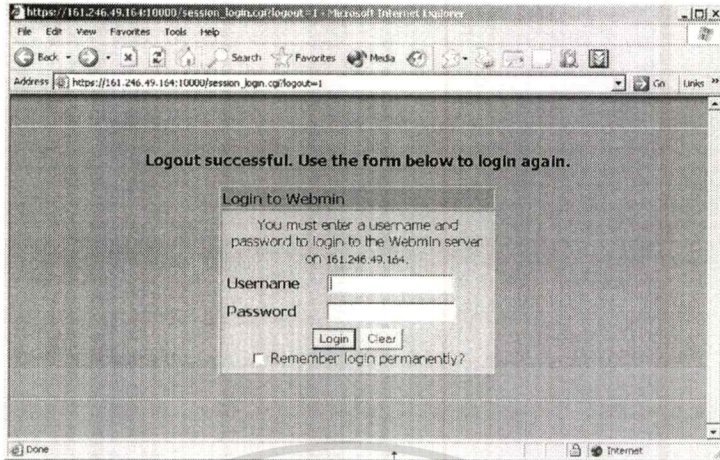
https://161.246.49.164:10000/session_login.cgi?logout=1 - Microsoft Internet Explorer

File Edit View Favorites Tools Help

Back Search Favorites Media

Address https://161.246.49.164:10000/session_login.cgi?logout=1

Go Links »

Logout successful. Use the form below to login again.

Login to Webmin

You must enter a username and password to login to the Webmin server on 161.246.49.164.

Username

Password

Login Clear

Remember login permanently?

Done

Internet